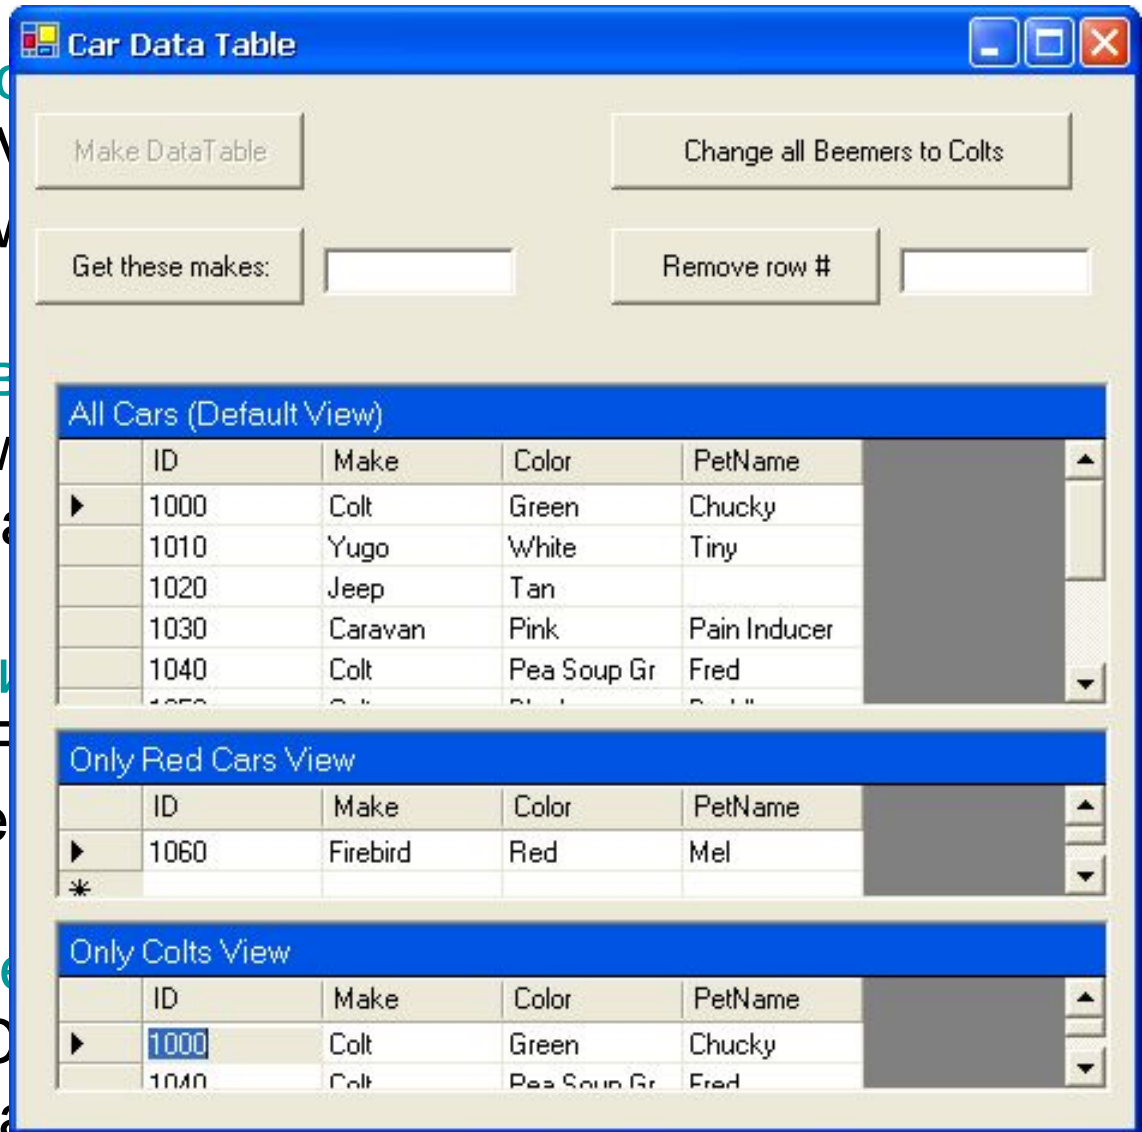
Car Data Table

Make DataTable

Change all Beemers to Colts

Get these makes:

Remove row #

All Cars (Default View)

| | ID | Make | Color | PetName |
|---|---|---|---|---|
| ▶ | 1000 | Colt | Green | Chucky |
| | 1010 | Yugo | White | Tiny |
| | 1020 | Jeep | Tan | |
| | 1030 | Caravan | Pink | Pain Inducer |
| | 1040 | Colt | Pea Soup Gr | Fred |
| | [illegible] | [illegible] | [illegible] | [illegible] |

Only Red Cars View

| | ID | Make | Color | PetName |
|---|---|---|---|---|
| ▶ | 1060 | Firebird | Red | Mel |
| * | | | | |

Only Colts View

| | ID | Make | Color | PetName |
|---|---|---|---|---|
| ▶ | 1000 | Colt | Green | Chucky |
| | 1040 | Colt | Pea Soup Gr | Fred |